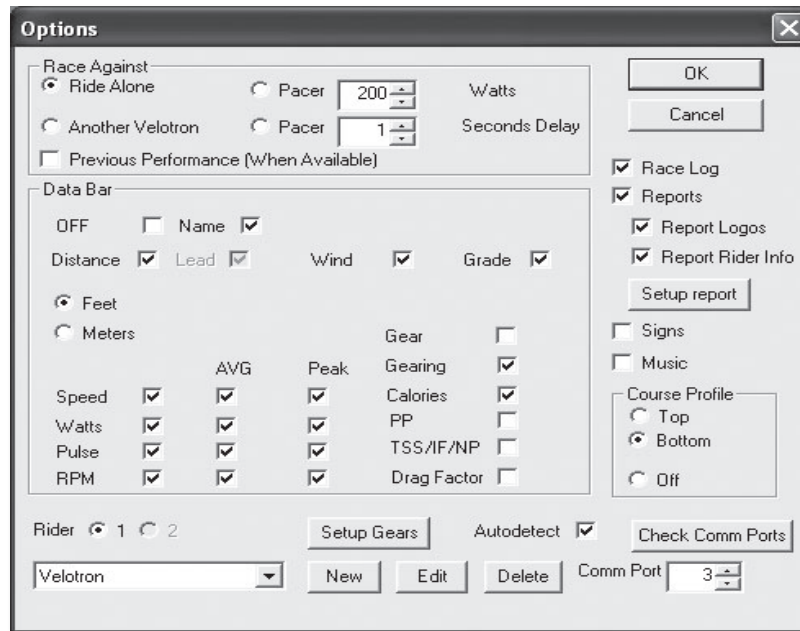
Options

Race Against
Ride Alone
Pacer 200 Watts
Another Velotron
Pacer 1 Seconds Delay
Previous Performance (When Available)

OK
Cancel

Race Log
Reports
Report Logos
Report Rider Info
Setup report
Signs
Music

Data Bar
OFF Name
Distance Lead Wind Grade
Feet
Meters

| | | AVG | Peak |
|---|---|---|---|
| Speed | ☑ | ☑ | ☑ |
| Watts | ☑ | ☑ | ☑ |
| Pulse | ☑ | ☑ | ☑ |
| RPM | ☑ | ☑ | ☑ |

Gear
Gearing
Calories
PP
TSS/IF/NP
Drag Factor

Course Profile
Top
Bottom
Off

Rider 1 2
Setup Gears
Autodetect
Check Comm Ports
Velotron
New
Edit
Delete
Comm Port 3